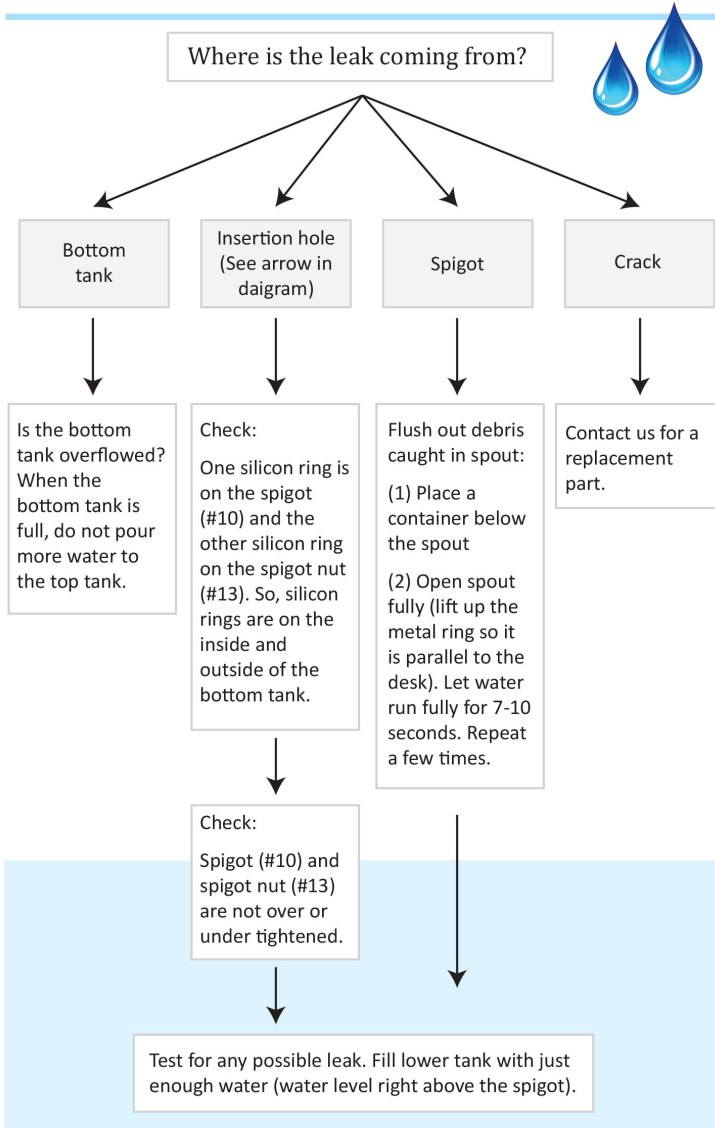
Where is the leak coming from?

Bottom tank

Insertion hole (See arrow in daigram)

Spigot

Crack

Is the bottom tank overflowed? When the bottom tank is full, do not pour more water to the top tank.

Check:

One silicon ring is on the spigot (#10) and the other silicon ring on the spigot nut (#13). So, silicon rings are on the inside and outside of the bottom tank.

Flush out debris caught in spout:

(1) Place a container below the spout

(2) Open spout fully (lift up the metal ring so it is parallel to the desk). Let water run fully for 7-10 seconds. Repeat a few times.

Contact us for a replacement part.

Check:

Spigot (#10) and spigot nut (#13) are not over or under tightened.

Test for any possible leak. Fill lower tank with just enough water (water level right above the spigot).